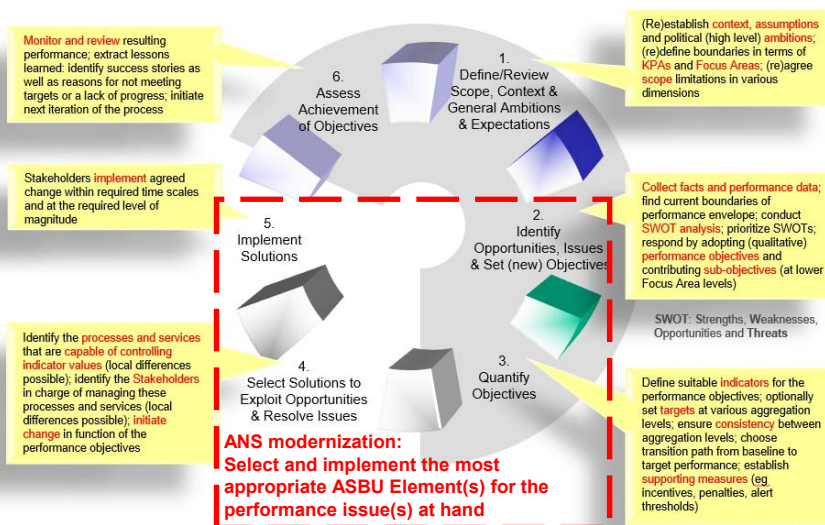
Monitor and review resulting performance; extract lessons learned: identify success stories as well as reasons for not meeting targets or a lack of progress; initiate next iteration of the process

6.
Assess
Achievement
of Objectives

1.
Define/Review
Scope, Context &
General Ambitions
& Expectations

(Re)establish context, assumptions and political (high level) ambitions; (re)define boundaries in terms of KPAs and Focus Areas; (re)agree scope limitations in various dimensions

Stakeholders implement agreed change within required time scales and at the required level of magnitude

5.
Implement
Solutions

2.
Identify
Opportunities, Issues
& Set (new) Objectives

Collect facts and performance data; find current boundaries of performance envelope; conduct SWOT analysis; prioritize SWOTs; respond by adopting (qualitative) performance objectives and contributing sub-objectives (at lower Focus Area levels)

SWOT: Strengths, Weaknesses, Opportunities and Threats

Identify the processes and services that are capable of controlling indicator values (local differences possible); identify the Stakeholders in charge of managing these processes and services (local differences possible); initiate change in function of the performance objectives

4.
Select Solutions to
Exploit Opportunities
& Resolve Issues

3.
Quantify
Objectives

Define suitable indicators for the performance objectives; optionally set targets at various aggregation levels; ensure consistency between aggregation levels; choose transition path from baseline to target performance; establish supporting measures (eg incentives, penalties, alert thresholds)

ANS modernization:
Select and implement the most appropriate ASBU Element(s) for the performance issue(s) at hand